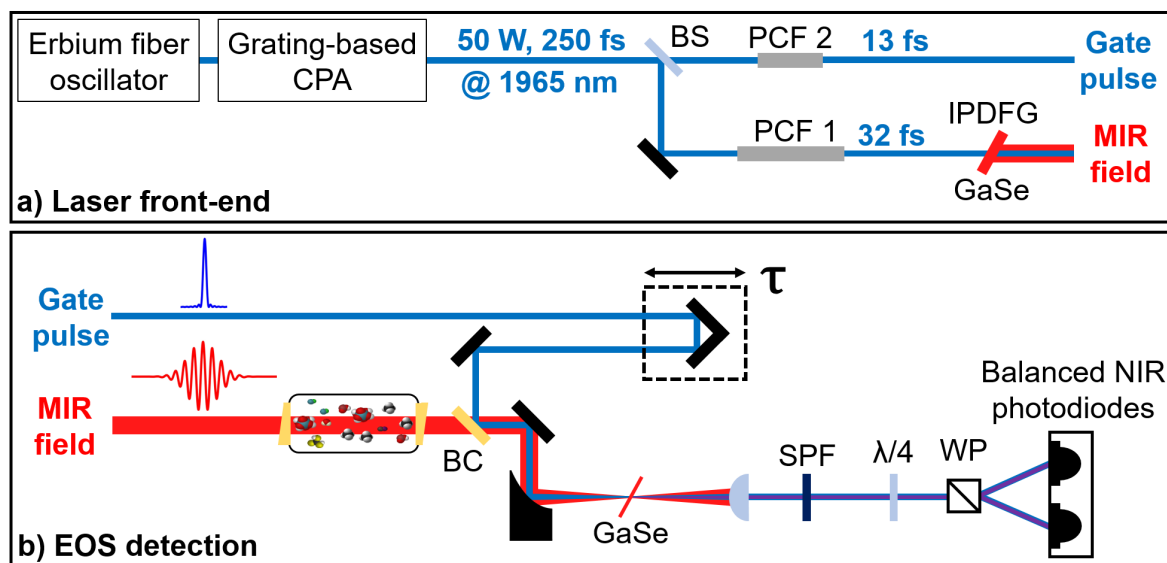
Erbium fiber oscillator

Grating-based CPA

50 W, 250 fs
@ 1965 nm

BS

PCF 2

13 fs

Gate pulse

PCF 1

32 fs

IPDFG

MIR field

GaSe

a) Laser front-end

Gate pulse

τ

MIR field

BC

Balanced NIR photodiodes

SPF

λ/4

WP

GaSe

b) EOS detection